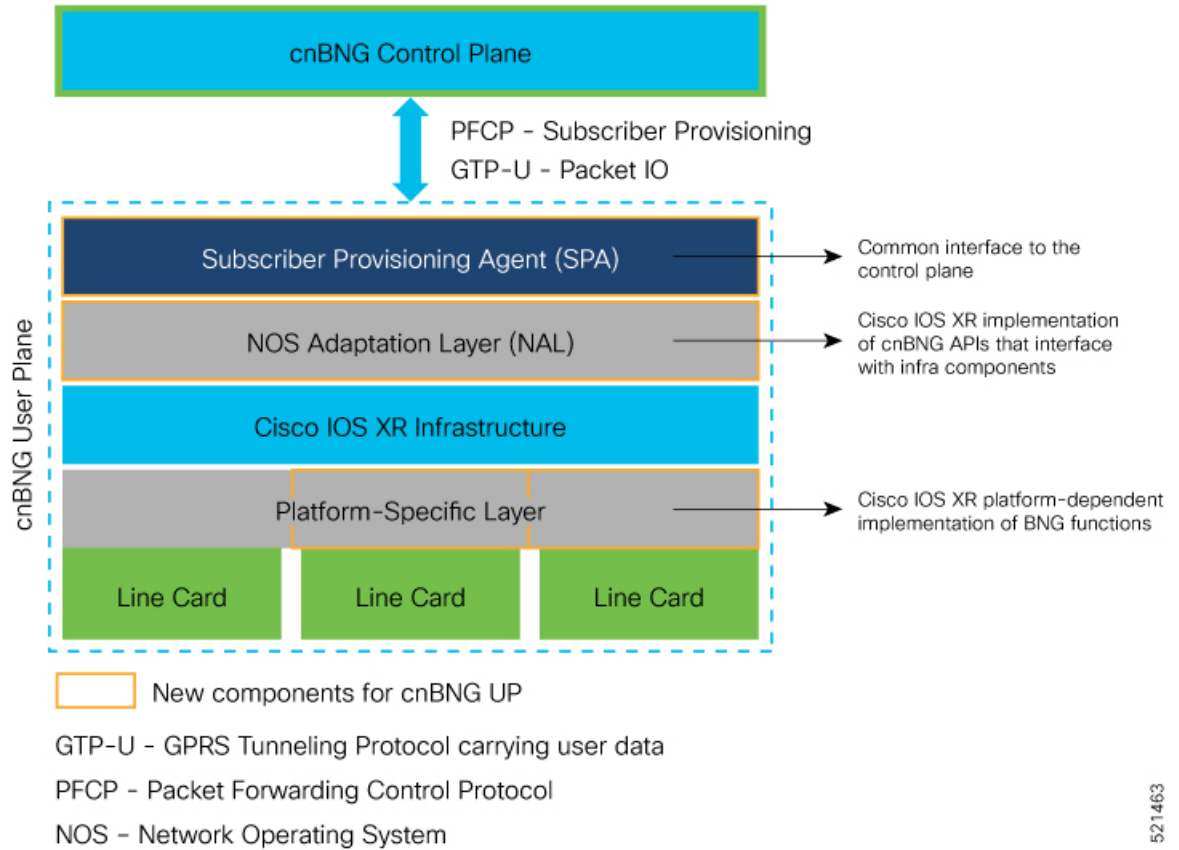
cnBNG Control Plane

PFCP - Subscriber Provisioning

GTP-U - Packet IO

cnBNG User Plane

Subscriber Provisioning Agent (SPA)

Common interface to the control plane

NOS Adaptation Layer (NAL)

Cisco IOS XR implementation of cnBNG APIs that interface with infra components

Cisco IOS XR Infrastructure

Platform-Specific Layer

Cisco IOS XR platform-dependent implementation of BNG functions

Line Card

Line Card

Line Card

New components for cnBNG UP

GTP-U - GPRS Tunneling Protocol carrying user data

PFCP - Packet Forwarding Control Protocol

NOS - Network Operating System

521463